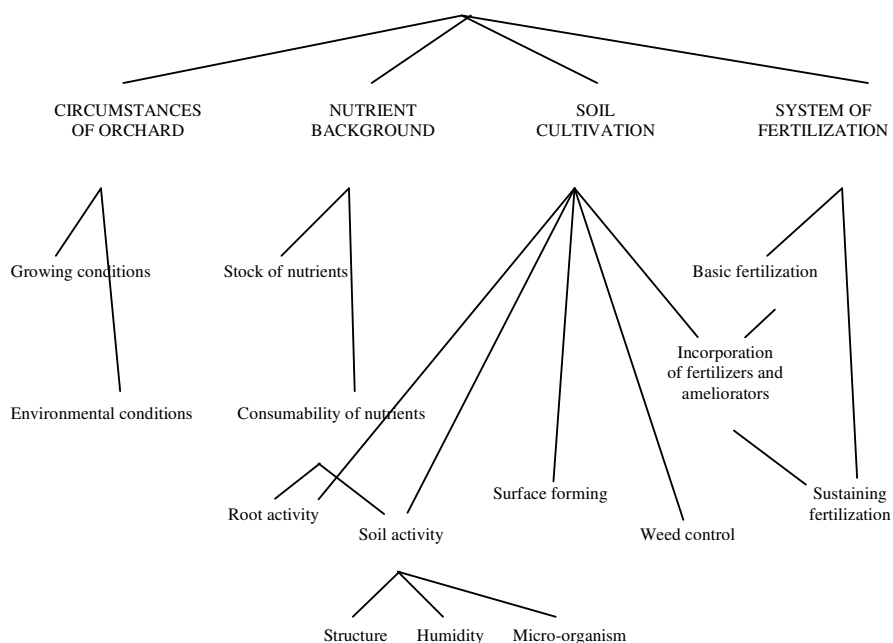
CIRCUMSTANCES OF ORCHARD

NUTRIENT BACKGROUND

SOIL CULTIVATION

SYSTEM OF FERTILIZATION

Growing conditions

Stock of nutrients

Basic fertilization

Incorporation of fertilizers and ameliorators

Environmental conditions

Consumability of nutrients

Surface forming

Sustaining fertilization

Root activity

Soil activity

Weed control

Structure

Humidity

Micro-organism